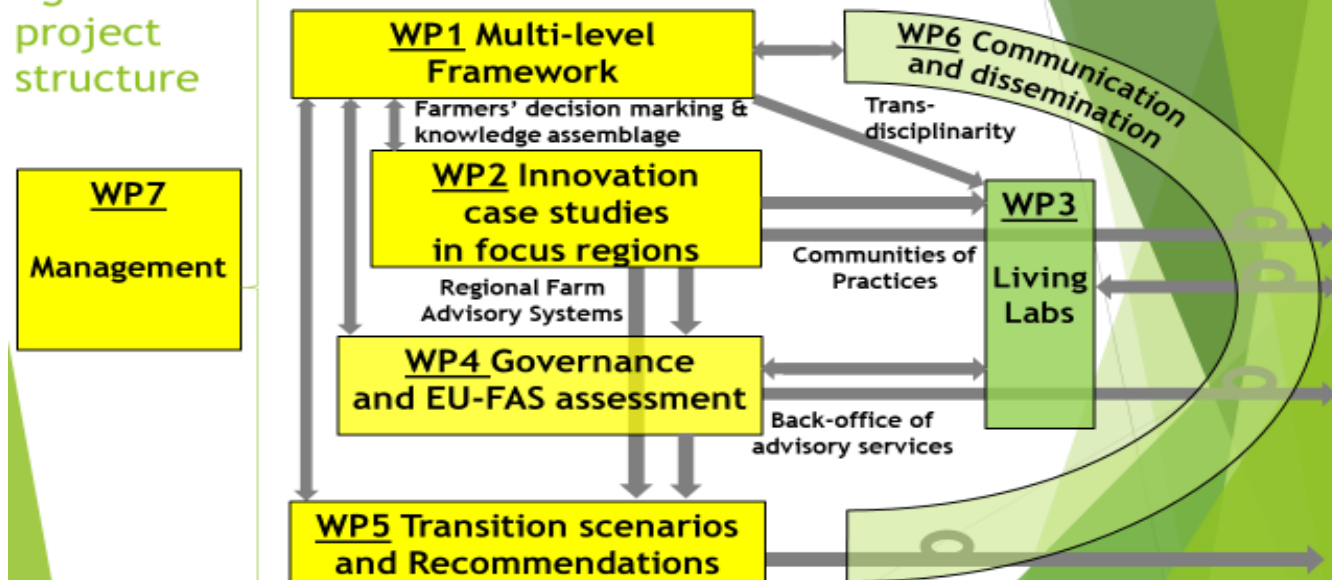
project structure

WP7

Management

WP1 Multi-level Framework

Farmers' decision marking & knowledge assemblage

WP6 Communication and dissemination

Trans-disciplinarity

WP2 Innovation case studies in focus regions

WP3

Living Labs

Communities of Practices

Regional Farm Advisory Systems

WP4 Governance and EU-FAS assessment

Back-office of advisory services

WP5 Transition scenarios and Recommendations